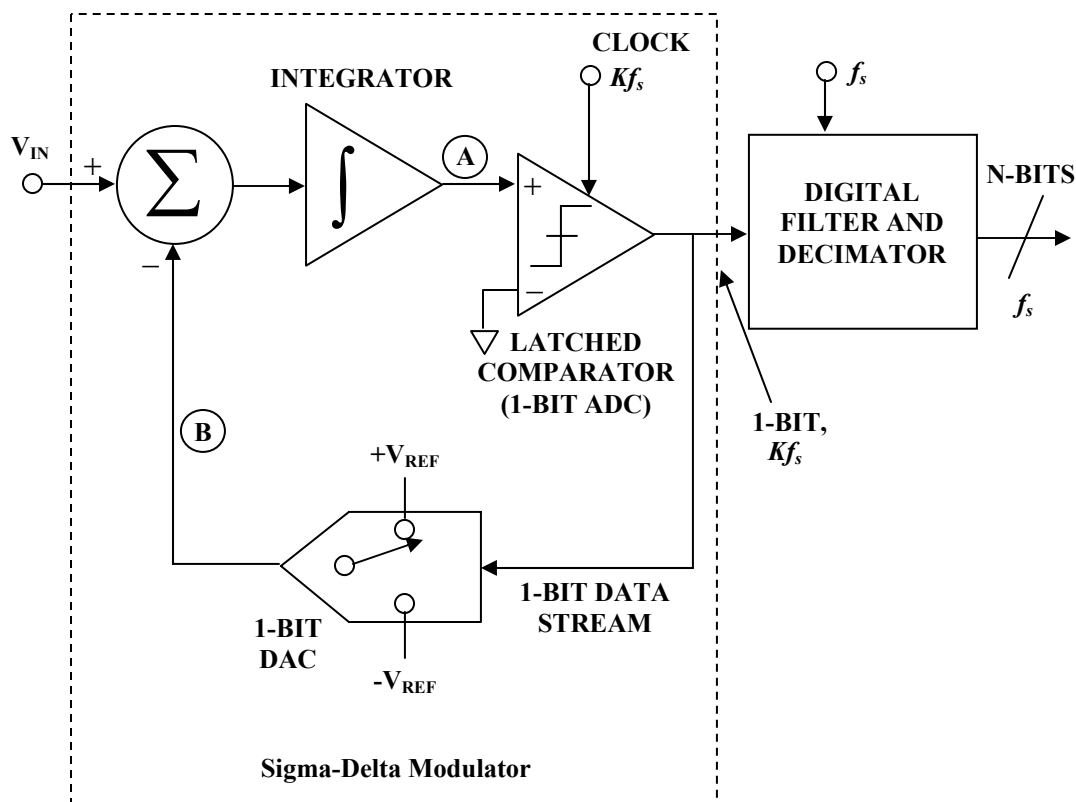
CLOCK
$Kf_s$

INTEGRATOR

$f_s$

$V_{IN}$

+

$\sum$

$\int$

A

+

DIGITAL FILTER AND DECIMATOR

N-BITS

$f_s$

−

−

LATCHED COMPARATOR (1-BIT ADC)

1-BIT, $Kf_s$

B

$+V_{REF}$

1-BIT DATA STREAM

1-BIT DAC

$-V_{REF}$

Sigma-Delta Modulator